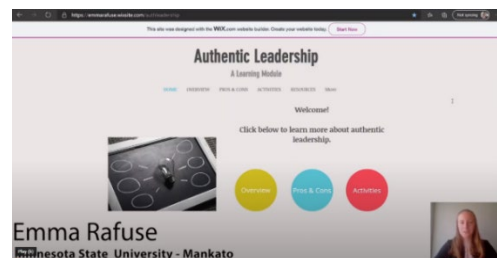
https://emmarafuse.wixsite.com/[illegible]

This site was designed with the WIX.com website builder. Create your website today. Start Now

Authentic Leadership

A Learning Module

HOME OVERVIEW PROS & CONS ACTIVITIES RESOURCES More

Welcome!

Click below to learn more about authentic leadership.

Overview Pros & Cons Activities

Emma Rafuse

Minnesota State University - Mankato